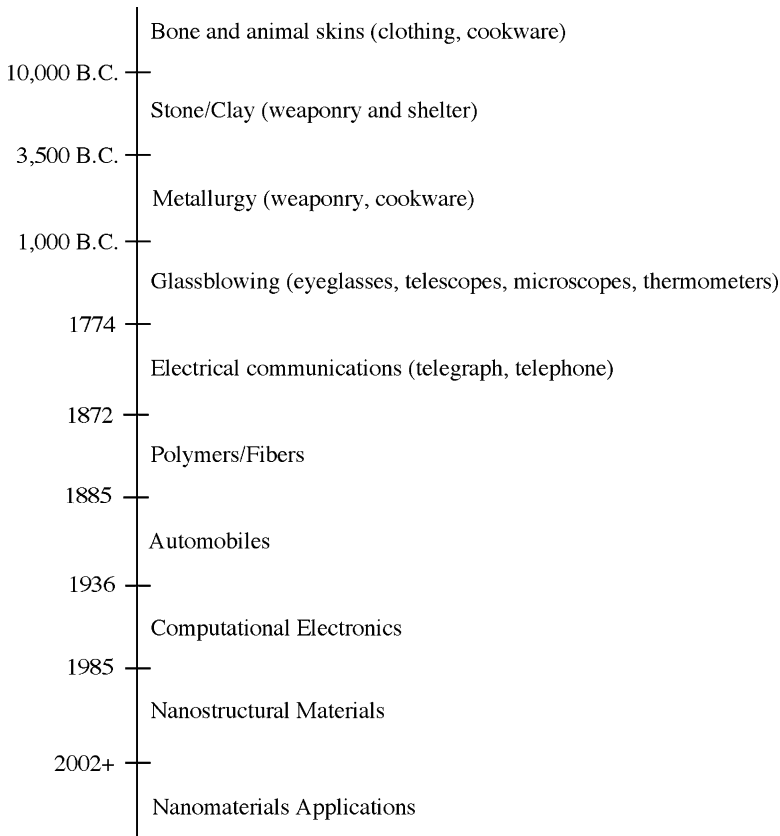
Bone and animal skins (clothing, cookware)

10,000 B.C.

Stone/Clay (weaponry and shelter)

3,500 B.C.

Metallurgy (weaponry, cookware)

1,000 B.C.

Glassblowing (eyeglasses, telescopes, microscopes, thermometers)

1774

Electrical communications (telegraph, telephone)

1872

Polymers/Fibers

1885

Automobiles

1936

Computational Electronics

1985

Nanostructural Materials

2002+

Nanomaterials Applications